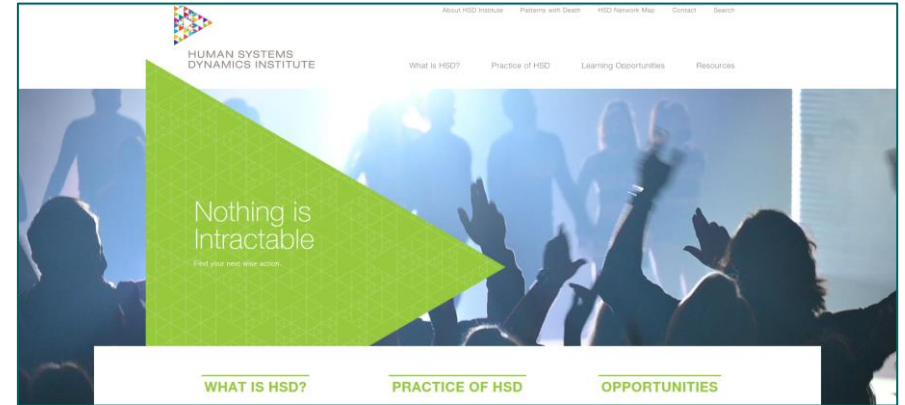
About HSD Institute Patterns with Death HSD Network Map Contact Search

HUMAN SYSTEMS DYNAMICS INSTITUTE

What is HSD? Practice of HSD Learning Opportunities Resources

Nothing is Intractable

Find your next wise action.

WHAT IS HSD?

PRACTICE OF HSD

OPPORTUNITIES